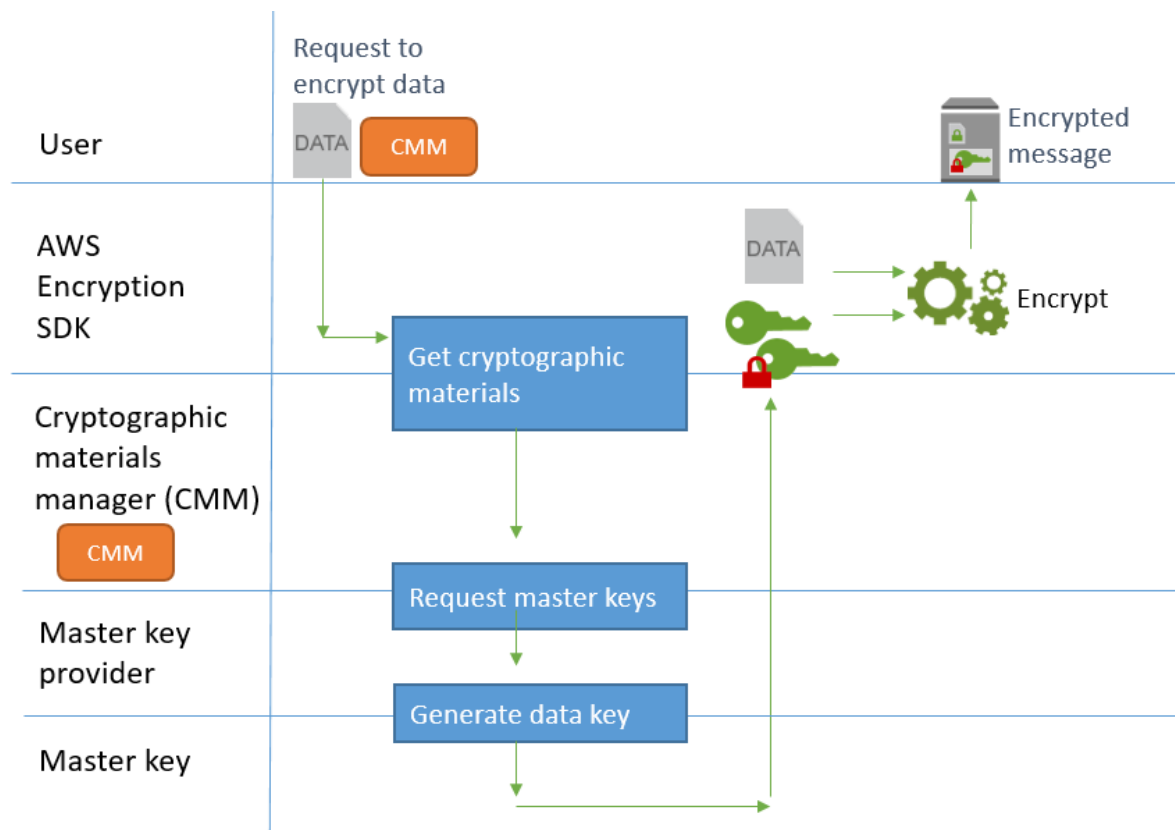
User

Request to encrypt data

DATA

CMM

Encrypted message

AWS Encryption SDK

DATA

Encrypt

Get cryptographic materials

Cryptographic materials manager (CMM)

CMM

Request master keys

Master key provider

Generate data key

Master key